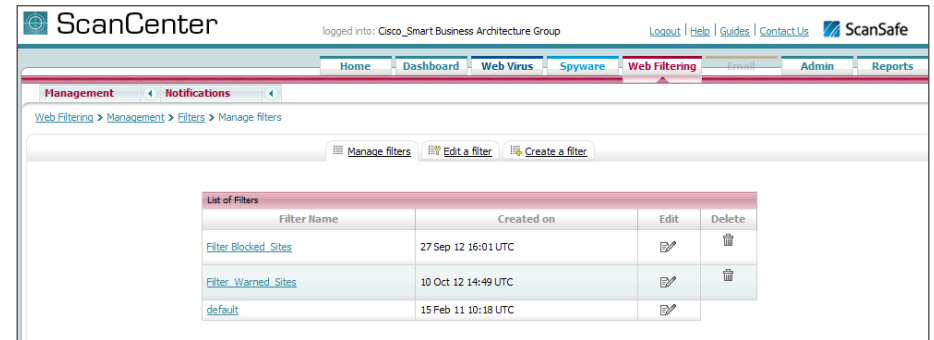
ScanCenter

logged into: Cisco_Smart Business Architecture Group

Logout | Help | Guides | Contact Us

ScanSafe

Home | Dashboard | Web Virus | Spyware | Web Filtering | Email | Admin | Reports

Management | Notifications

Web Filtering > Management > Filters > Manage filters

Manage filters | Edit a filter | Create a filter

List of Filters

| Filter Name | Created on | Edit | Delete |
|---|---|---|---|
| Filter_Blocked_Sites | 27 Sep 12 16:01 UTC | | |
| Filter_Warned_Sites | 10 Oct 12 14:49 UTC | | |
| default | 15 Feb 11 10:18 UTC | | |